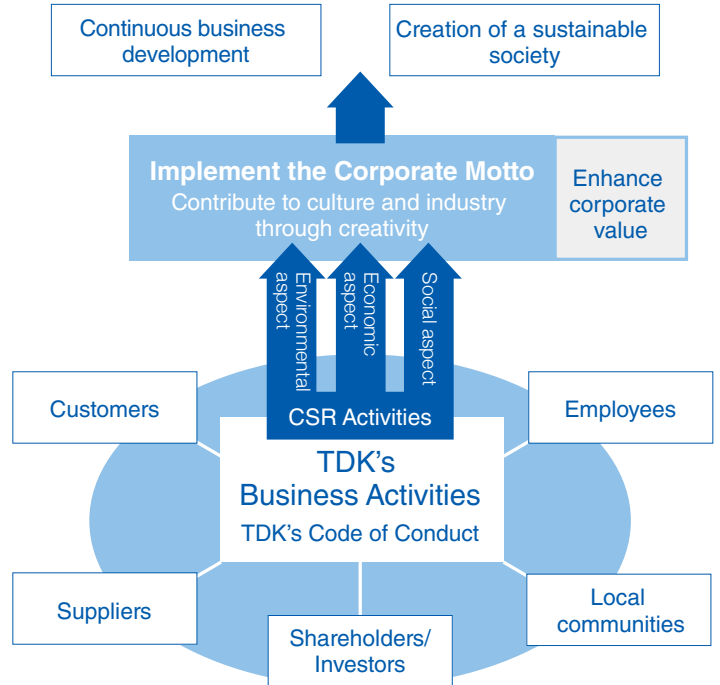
Continuous business development

Creation of a sustainable society

Implement the Corporate Motto
Contribute to culture and industry through creativity

Enhance corporate value

Environmental aspect

Economic aspect

Social aspect

CSR Activities

Customers

Employees

TDK's
Business Activities
TDK's Code of Conduct

Suppliers

Local communities

Shareholders/ Investors